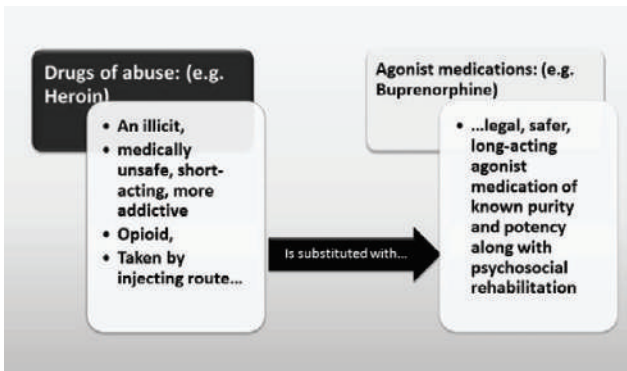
Drugs of abuse: (e.g. Heroin)

- An illicit,
- medically unsafe, short-acting, more addictive
- Opioid,
- Taken by injecting route...

Is substituted with...

Agonist medications: (e.g. Buprenorphine)

- ...legal, safer, long-acting agonist medication of known purity and potency along with psychosocial rehabilitation